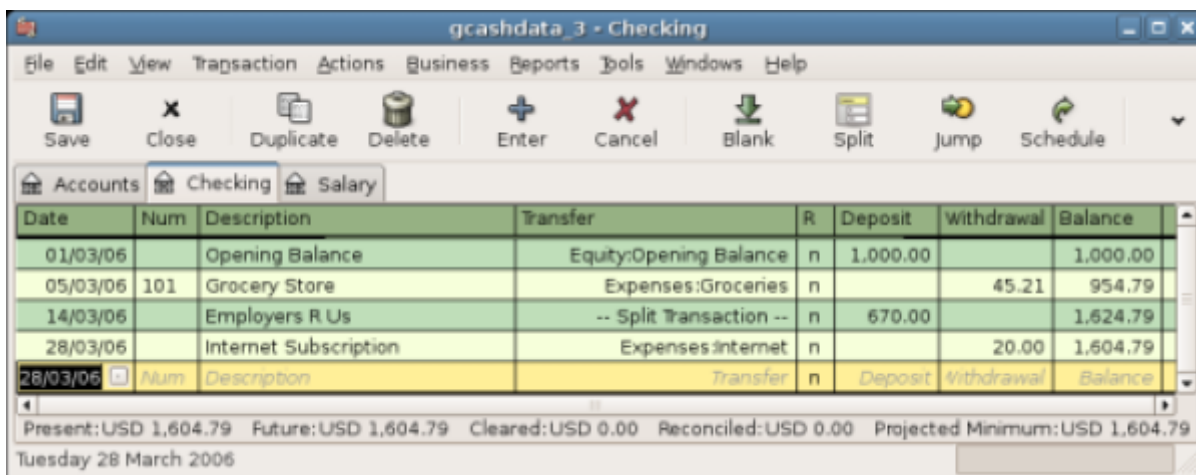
gcashdata_3 - Checking

File Edit View Transaction Actions Business Reports Tools Windows Help

Save Close Duplicate Delete Enter Cancel Blank Split Jump Schedule

Accounts Checking Salary

| Date | Num | Description | Transfer | R | Deposit | Withdrawal | Balance |
|---|---|---|---|---|---|---|---|
| 01/03/06 | | Opening Balance | Equity:Opening Balance | n | 1,000.00 | | 1,000.00 |
| 05/03/06 | 101 | Grocery Store | Expenses:Groceries | n | | 45.21 | 954.79 |
| 14/03/06 | | Employers R Us | -- Split Transaction -- | n | 670.00 | | 1,624.79 |
| 28/03/06 | | Internet Subscription | Expenses:Internet | n | | 20.00 | 1,604.79 |
| 28/03/06 | Num | Description | Transfer | n | Deposit | Withdrawal | Balance |

Present: USD 1,604.79 Future: USD 1,604.79 Cleared: USD 0.00 Reconciled: USD 0.00 Projected Minimum: USD 1,604.79

Tuesday 28 March 2006